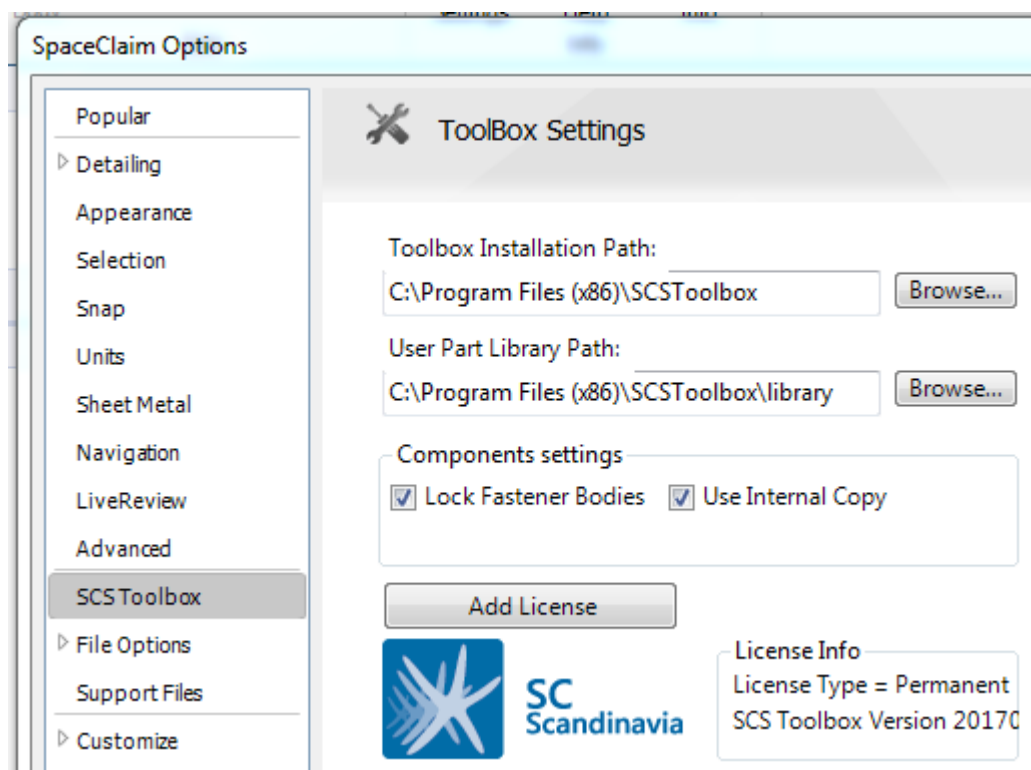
SpaceClaim Options

Popular
Detailing
Appearance
Selection
Snap
Units
Sheet Metal
Navigation
LiveReview
Advanced
SCS Toolbox
File Options
Support Files
Customize

ToolBox Settings

Toolbox Installation Path:
C:\Program Files (x86)\SCSToolbox
Browse...

User Part Library Path:
C:\Program Files (x86)\SCSToolbox\library
Browse...

Components settings
Lock Fastener Bodies
Use Internal Copy

Add License

SC Scandinavia

License Info
License Type = Permanent
SCS Toolbox Version 20170